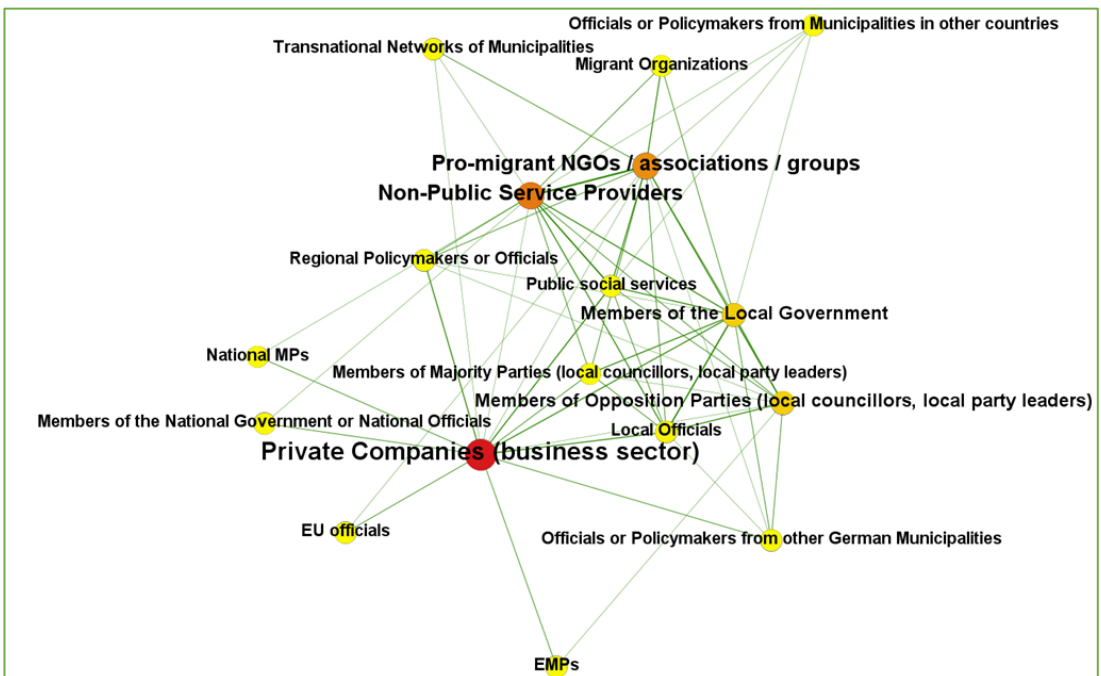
Officials or Policymakers from Municipalities in other countries

Transnational Networks of Municipalities

Migrant Organizations

Pro-migrant NGOs / associations / groups

Non-Public Service Providers

Regional Policymakers or Officials

Public social services

Members of the Local Government

National MPs

Members of Majority Parties (local councillors, local party leaders)

Members of Opposition Parties (local councillors, local party leaders)

Members of the National Government or National Officials

Local Officials

Private Companies (business sector)

EU officials

Officials or Policymakers from other German Municipalities

EMPs